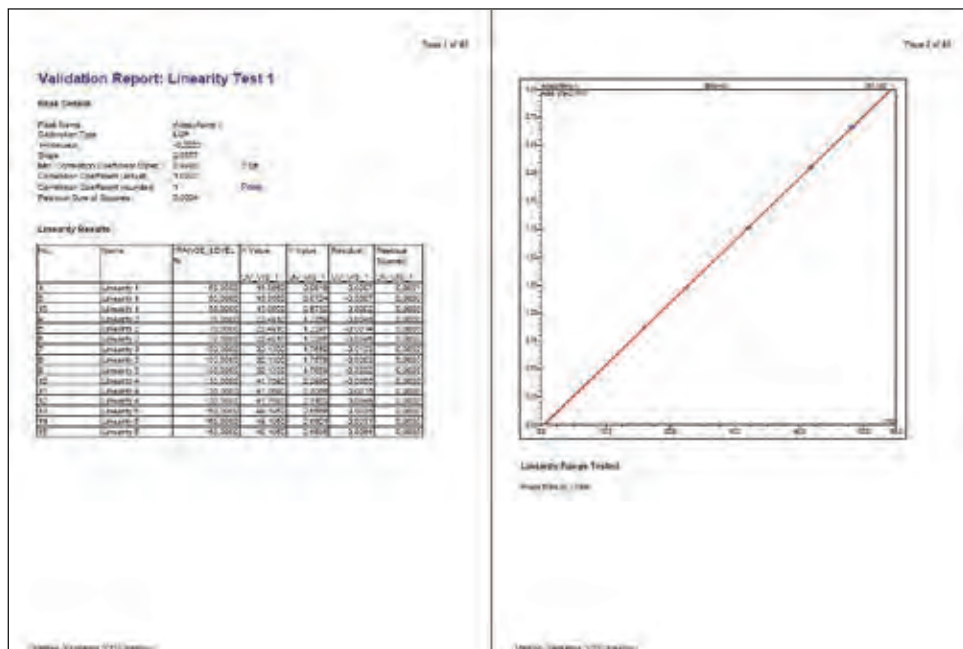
Page 1 of 40

Validation Report: Linearity Test 1

Peak Details

| | |
|---|---|
| Peak Name: | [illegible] |
| Calibration Type: | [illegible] |
| Intercept: | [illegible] |
| Slope: | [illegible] |
| Min. Correlation Coefficient (Spec.): | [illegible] |
| Correlation Coefficient (actual): | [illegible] |
| Correlation Coefficient (rounded): | 1 |
| Residual Sum of Squares: | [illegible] |

Linearity Results

| No. | Name | RANGE_LEVEL % | X Value | Y Value | Residual | Residual (Quota) |
|---|---|---|---|---|---|---|
| | | | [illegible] | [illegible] | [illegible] | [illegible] |
| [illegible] | Linearity 1 | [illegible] | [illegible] | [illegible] | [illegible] | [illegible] |
| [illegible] | Linearity 1 | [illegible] | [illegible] | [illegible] | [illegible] | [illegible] |
| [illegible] | Linearity 1 | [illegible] | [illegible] | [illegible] | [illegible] | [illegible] |
| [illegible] | Linearity 2 | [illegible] | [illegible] | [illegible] | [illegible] | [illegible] |
| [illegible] | Linearity 2 | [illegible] | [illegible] | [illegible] | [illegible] | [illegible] |
| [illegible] | Linearity 2 | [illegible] | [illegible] | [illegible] | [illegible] | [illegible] |
| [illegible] | Linearity 3 | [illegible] | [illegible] | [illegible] | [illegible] | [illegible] |
| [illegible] | Linearity 3 | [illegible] | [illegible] | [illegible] | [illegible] | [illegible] |
| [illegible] | Linearity 3 | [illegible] | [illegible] | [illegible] | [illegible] | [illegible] |
| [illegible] | Linearity 4 | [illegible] | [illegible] | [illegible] | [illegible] | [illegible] |
| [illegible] | Linearity 4 | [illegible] | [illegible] | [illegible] | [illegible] | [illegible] |
| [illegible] | Linearity 4 | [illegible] | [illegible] | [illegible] | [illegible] | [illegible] |
| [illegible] | Linearity 5 | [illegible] | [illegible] | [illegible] | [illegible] | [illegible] |
| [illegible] | Linearity 5 | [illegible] | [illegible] | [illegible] | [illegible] | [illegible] |
| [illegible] | Linearity 5 | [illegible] | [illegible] | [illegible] | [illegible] | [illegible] |

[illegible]

Page 2 of 40

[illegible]

Linearity Range Tested

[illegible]

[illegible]